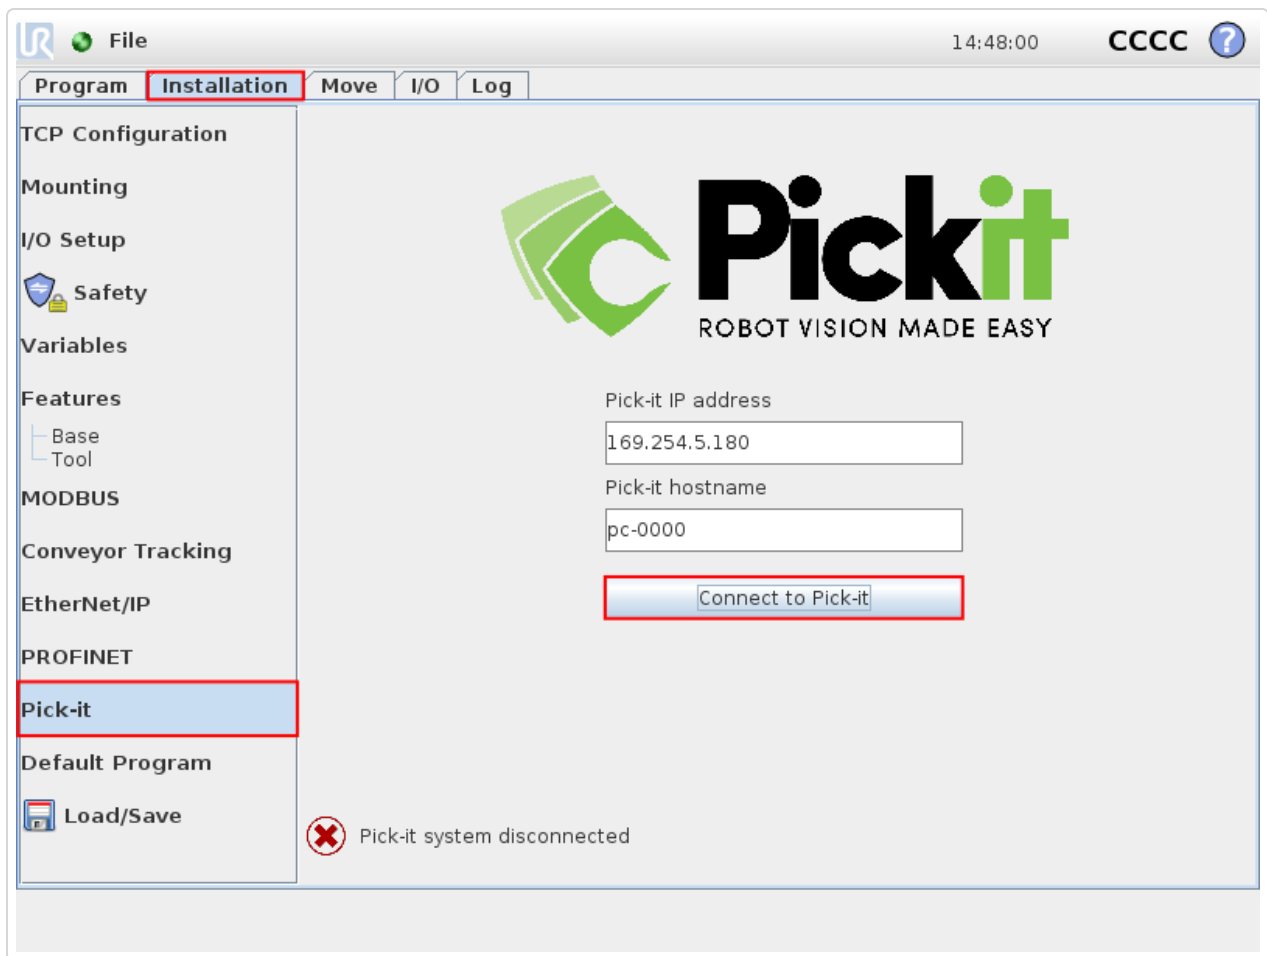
File
14:48:00
CCCC
?

Program
Installation
Move
I/O
Log

TCP Configuration
Mounting
I/O Setup
Safety
Variables
Features
Base
Tool
MODBUS
Conveyor Tracking
EtherNet/IP
PROFINET
Pick-it
Default Program
Load/Save

Pickit
ROBOT VISION MADE EASY

Pick-it IP address
169.254.5.180
Pick-it hostname
pc-0000
Connect to Pick-it

Pick-it system disconnected